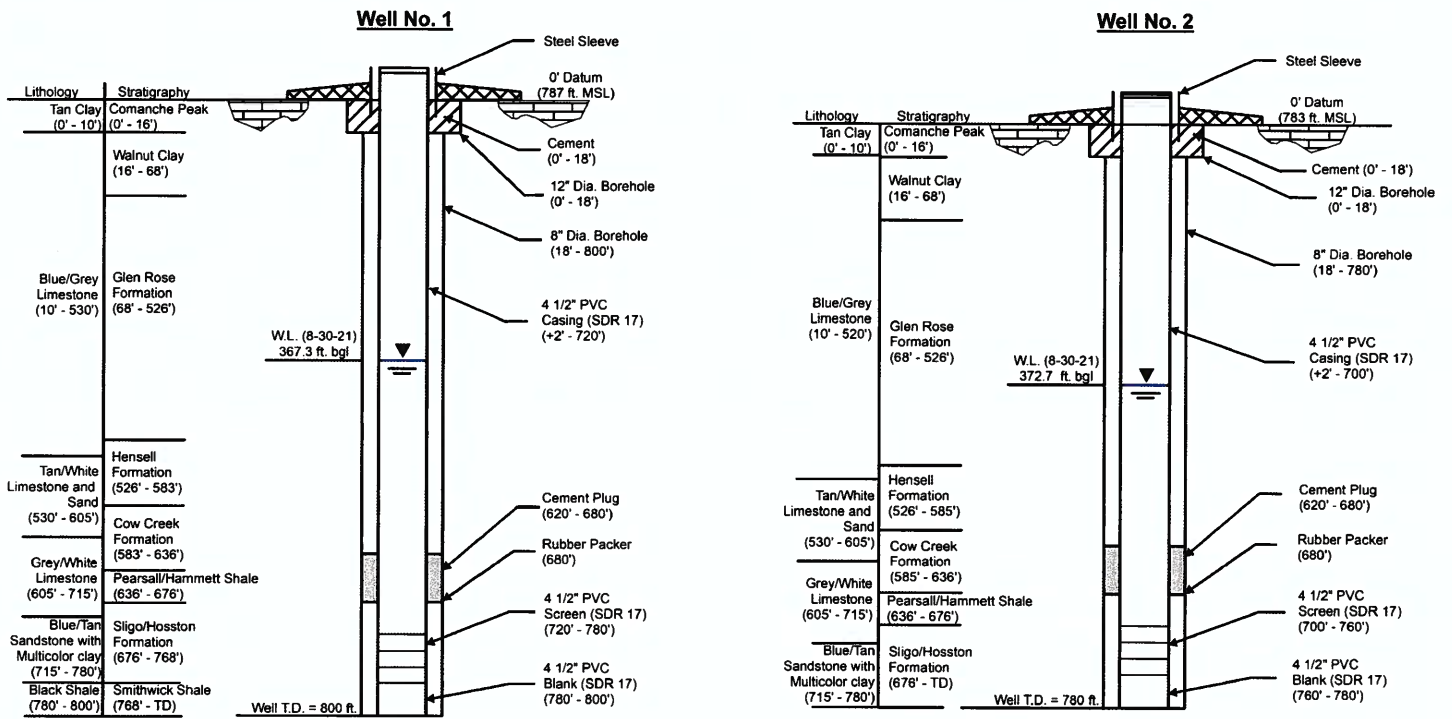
Well No. 1

Lithology
Stratigraphy

Tan Clay (0' - 10')
Comanche Peak (0' - 16')

Walnut Clay (16' - 68')

Blue/Grey Limestone (10' - 530')
Glen Rose Formation (68' - 526')

Tan/White Limestone and Sand (530' - 605')
Hensell Formation (526' - 583')

Cow Creek Formation (583' - 636')

Grey/White Limestone (605' - 715')
Pearsall/Hammett Shale (636' - 676')

Blue/Tan Sandstone with Multicolor clay (715' - 780')
Sligo/Hosston Formation (676' - 768')

Black Shale (780' - 800')
Smithwick Shale (768' - TD)

Steel Sleeve

0' Datum (787 ft. MSL)

Cement (0' - 18')

12" Dia. Borehole (0' - 18')

8" Dia. Borehole (18' - 800')

4 1/2" PVC Casing (SDR 17) (+2' - 720')

W.L. (8-30-21) 367.3 ft. bgl

Cement Plug (620' - 680')

Rubber Packer (680')

4 1/2" PVC Screen (SDR 17) (720' - 780')

4 1/2" PVC Blank (SDR 17) (780' - 800')

Well T.D. = 800 ft.

Well No. 2

Lithology
Stratigraphy

Tan Clay (0' - 10')
Comanche Peak (0' - 16')

Walnut Clay (16' - 68')

Blue/Grey Limestone (10' - 520')
Glen Rose Formation (68' - 526')

Tan/White Limestone and Sand (530' - 605')
Hensell Formation (526' - 585')

Cow Creek Formation (585' - 636')

Grey/White Limestone (605' - 715')
Pearsall/Hammett Shale (636' - 676')

Blue/Tan Sandstone with Multicolor clay (715' - 780')
Sligo/Hosston Formation (676' - TD)

Steel Sleeve

0' Datum (783 ft. MSL)

Cement (0' - 18')

12" Dia. Borehole (0' - 18')

8" Dia. Borehole (18' - 780')

4 1/2" PVC Casing (SDR 17) (+2' - 700')

W.L. (8-30-21) 372.7 ft. bgl

Cement Plug (620' - 680')

Rubber Packer (680')

4 1/2" PVC Screen (SDR 17) (700' - 760')

4 1/2" PVC Blank (SDR 17) (760' - 780')

Well T.D. = 780 ft.